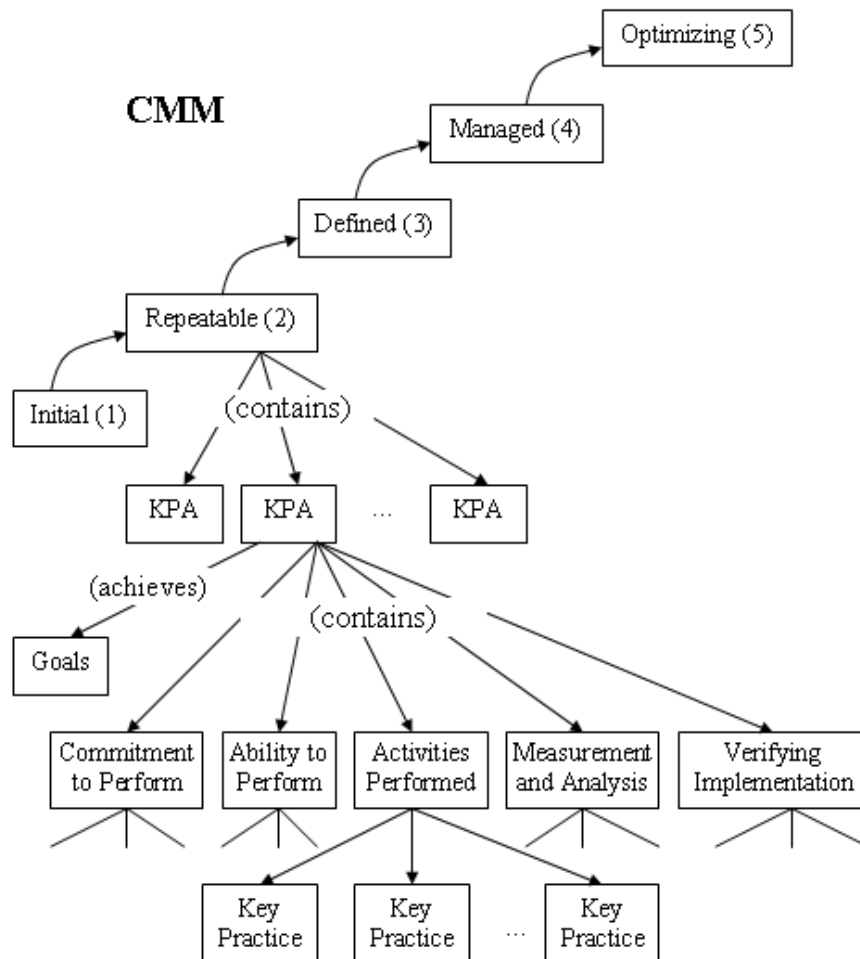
Optimizing (5)

CMM

Managed (4)

Defined (3)

Repeatable (2)

Initial (1)

(contains)

KPA

KPA

...

KPA

(achieves)

(contains)

Goals

Commitment to Perform

Ability to Perform

Activities Performed

Measurement and Analysis

Verifying Implementation

Key Practice

Key Practice

...

Key Practice